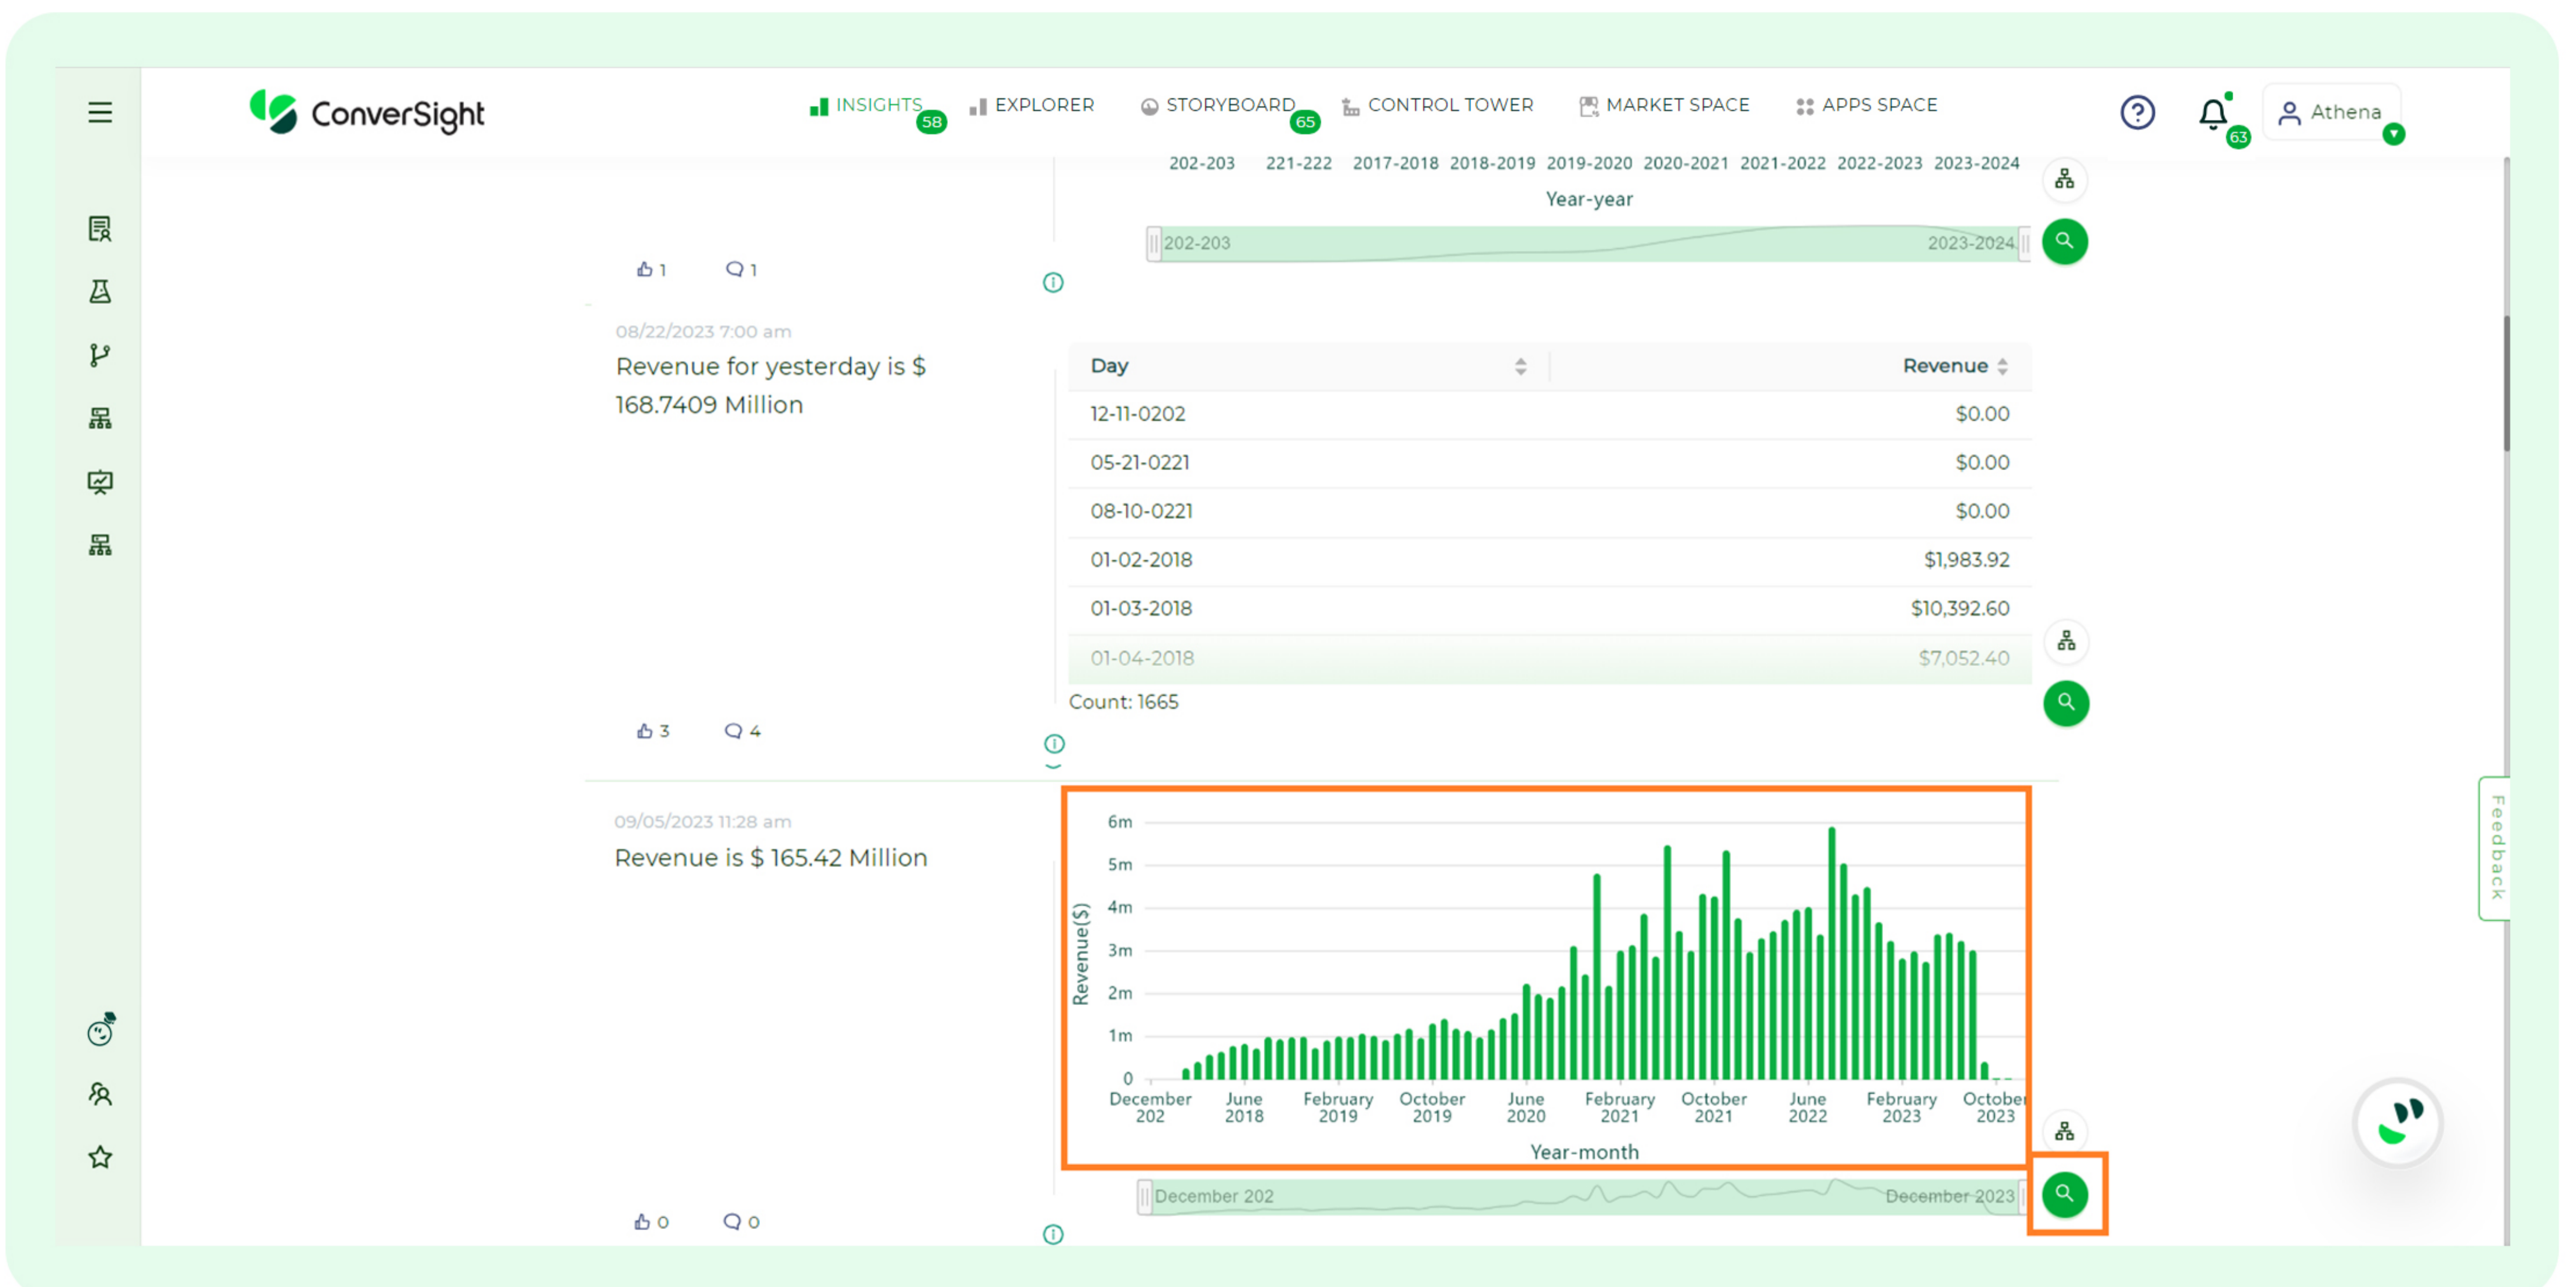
ConverSight

INSIGHTS 58   EXPLORER   STORYBOARD 65   CONTROL TOWER   MARKET SPACE   APPS SPACE

63   Athena

202-203   221-222   2017-2018   2018-2019   2019-2020   2020-2021   2021-2022   2022-2023   2023-2024
Year-year

202-203   2023-2024

1   1

08/22/2023 7:00 am
Revenue for yesterday is $ 168.7409 Million

| Day | Revenue |
|---|---|
| 12-11-0202 | $0.00 |
| 05-21-0221 | $0.00 |
| 08-10-0221 | $0.00 |
| 01-02-2018 | $1,983.92 |
| 01-03-2018 | $10,392.60 |
| 01-04-2018 | $7,052.40 |

Count: 1665

3   4

09/05/2023 11:28 am
Revenue is $ 165.42 Million

6m
5m
4m
3m
2m
1m
0
Revenue($)

December 202   June 2018   February 2019   October 2019   June 2020   February 2021   October 2021   June 2022   February 2023   October 2023
Year-month

December 202   December 2023

0   0

Feedback